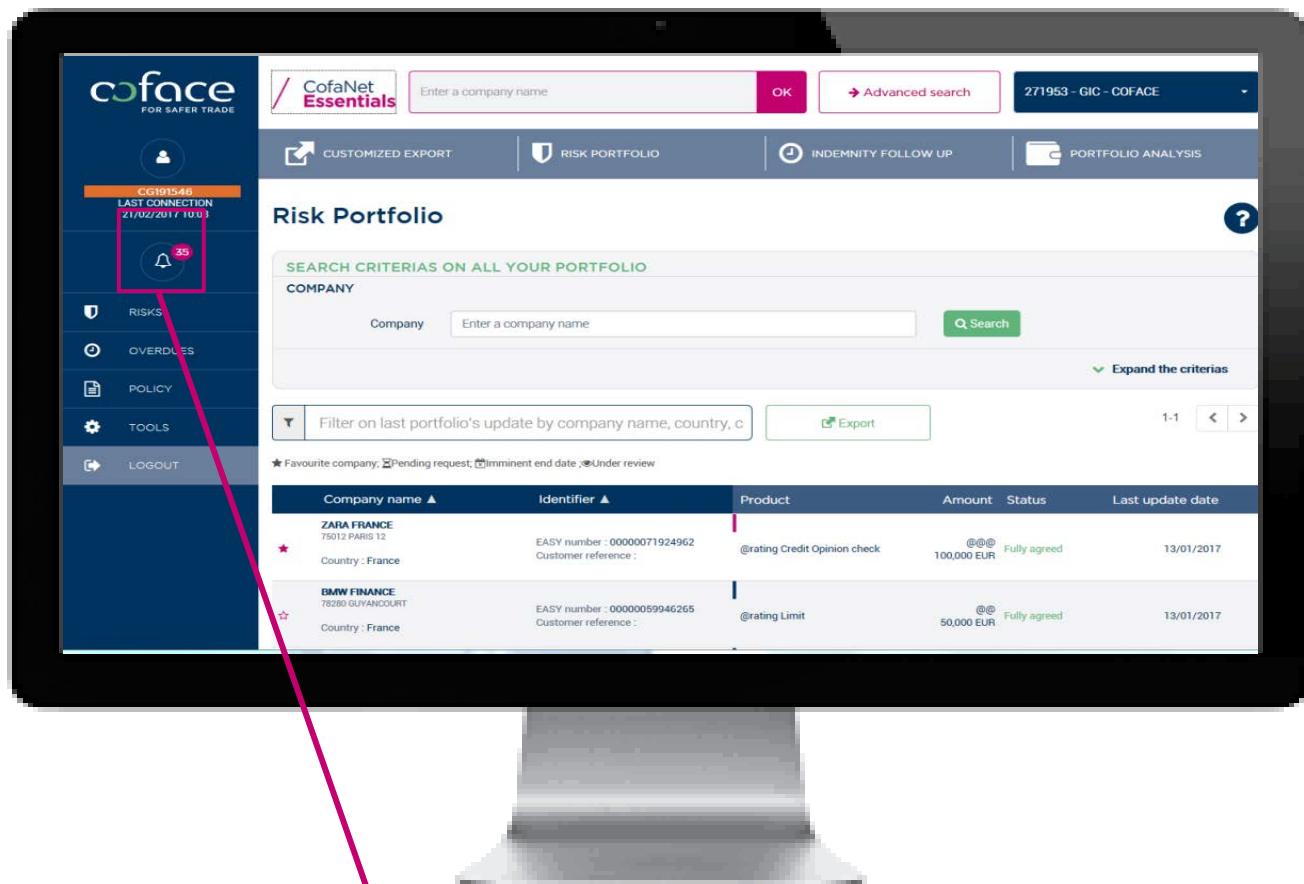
coface
FOR SAFER TRADE

CG191546
LAST CONNECTION
21/02/2017 10:03

35

RISKS
OVERDUES
POLICY
TOOLS
LOGOUT

CofaNet Essentials

Enter a company name

OK

Advanced search

271953 - GIC - COFACE

CUSTOMIZED EXPORT
RISK PORTFOLIO
INDEMNITY FOLLOW UP
PORTFOLIO ANALYSIS

Risk Portfolio

?

SEARCH CRITERIAS ON ALL YOUR PORTFOLIO
COMPANY

Company
Enter a company name
Search

Expand the criterias

Filter on last portfolio's update by company name, country, c
Export
1-1

Favourite company; Pending request; Imminent end date ; Under review

| Company name ▲ | Identifier ▲ | Product | Amount | Status | Last update date |
|---|---|---|---|---|---|
| ZARA FRANCE 75012 PARIS 12 Country : France | EASY number : 00000071924962 Customer reference : | @rating Credit Opinion check | @@@ 100,000 EUR | Fully agreed | 13/01/2017 |
| BMW FINANCE 78280 GUYANCOURT Country : France | EASY number : 00000059946265 Customer reference : | @rating Limit | @@ 50,000 EUR | Fully agreed | 13/01/2017 |